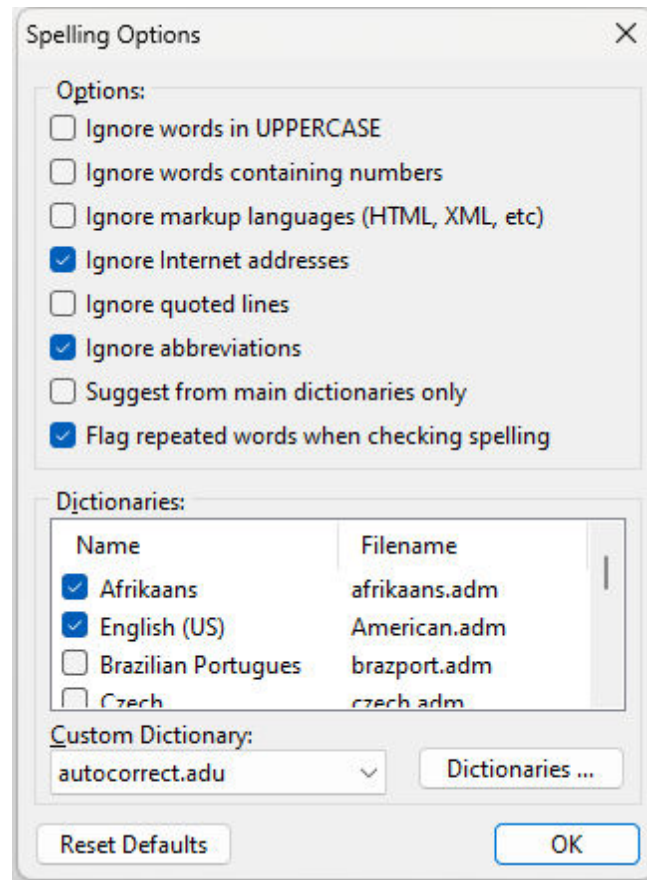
Spelling Options
X

Options:
Ignore words in UPPERCASE
Ignore words containing numbers
Ignore markup languages (HTML, XML, etc)
Ignore Internet addresses
Ignore quoted lines
Ignore abbreviations
Suggest from main dictionaries only
Flag repeated words when checking spelling

Dictionaries:

| Name | Filename |
|---|---|
| Afrikaans | afrikaans.adm |
| English (US) | American.adm |
| Brazilian Portugues | brazport.adm |
| Czech | czech.adm |

Custom Dictionary:
autocorrect.adu
Dictionaries ...

Reset Defaults
OK